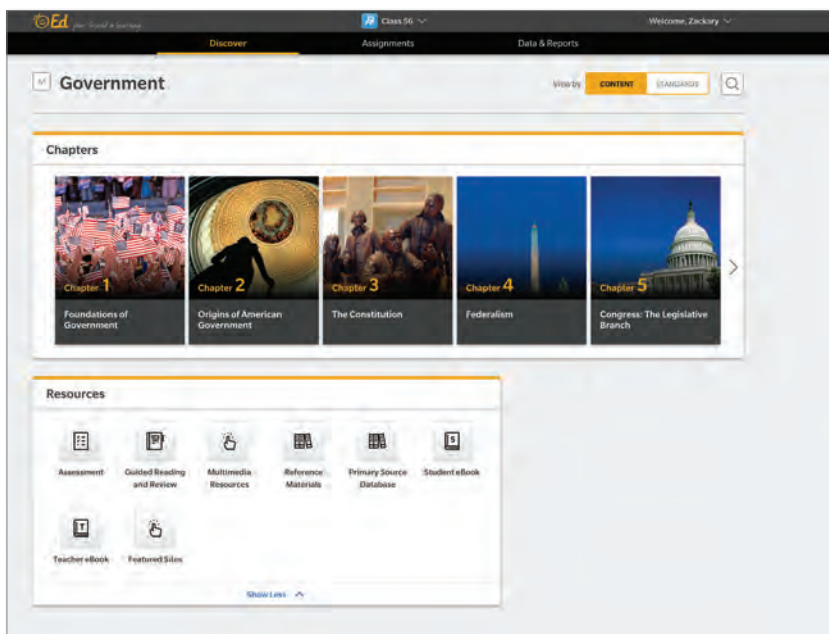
Ed your digital learning

Class 56

Welcome, Zackary

Discover

Assignments

Data & Reports

Government

View by CONTENT STANDARDS

Chapters

Chapter 1 Foundations of Government

Chapter 2 Origins of American Government

Chapter 3 The Constitution

Chapter 4 Federalism

Chapter 5 Congress: The Legislative Branch

Resources

Assessment

Guided Reading and Review

Multimedia Resources

Reference Materials

Primary Source Database

Student eBook

Teacher eBook

Featured Sites

Show Less